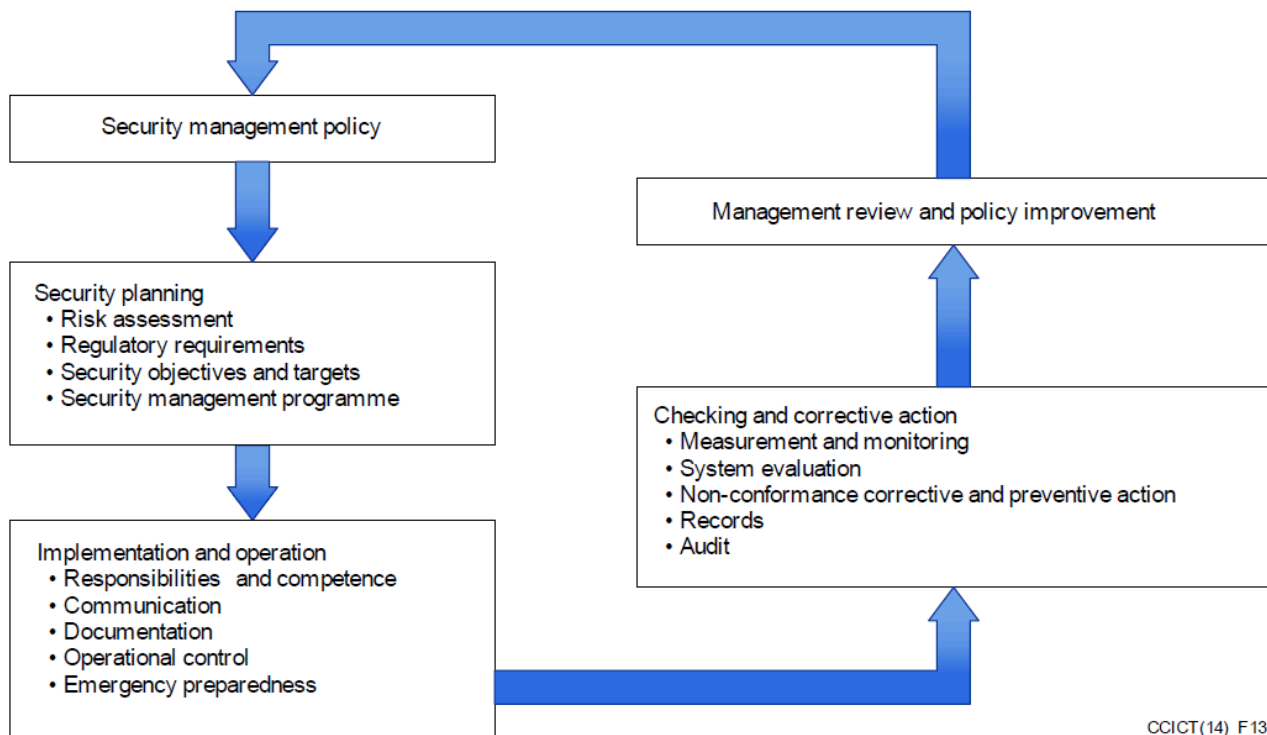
Security management policy

Management review and policy improvement

Security planning
• Risk assessment
• Regulatory requirements
• Security objectives and targets
• Security management programme

Checking and corrective action
• Measurement and monitoring
• System evaluation
• Non-conformance corrective and preventive action
• Records
• Audit

Implementation and operation
• Responsibilities and competence
• Communication
• Documentation
• Operational control
• Emergency preparedness

CCICT(14)_F13